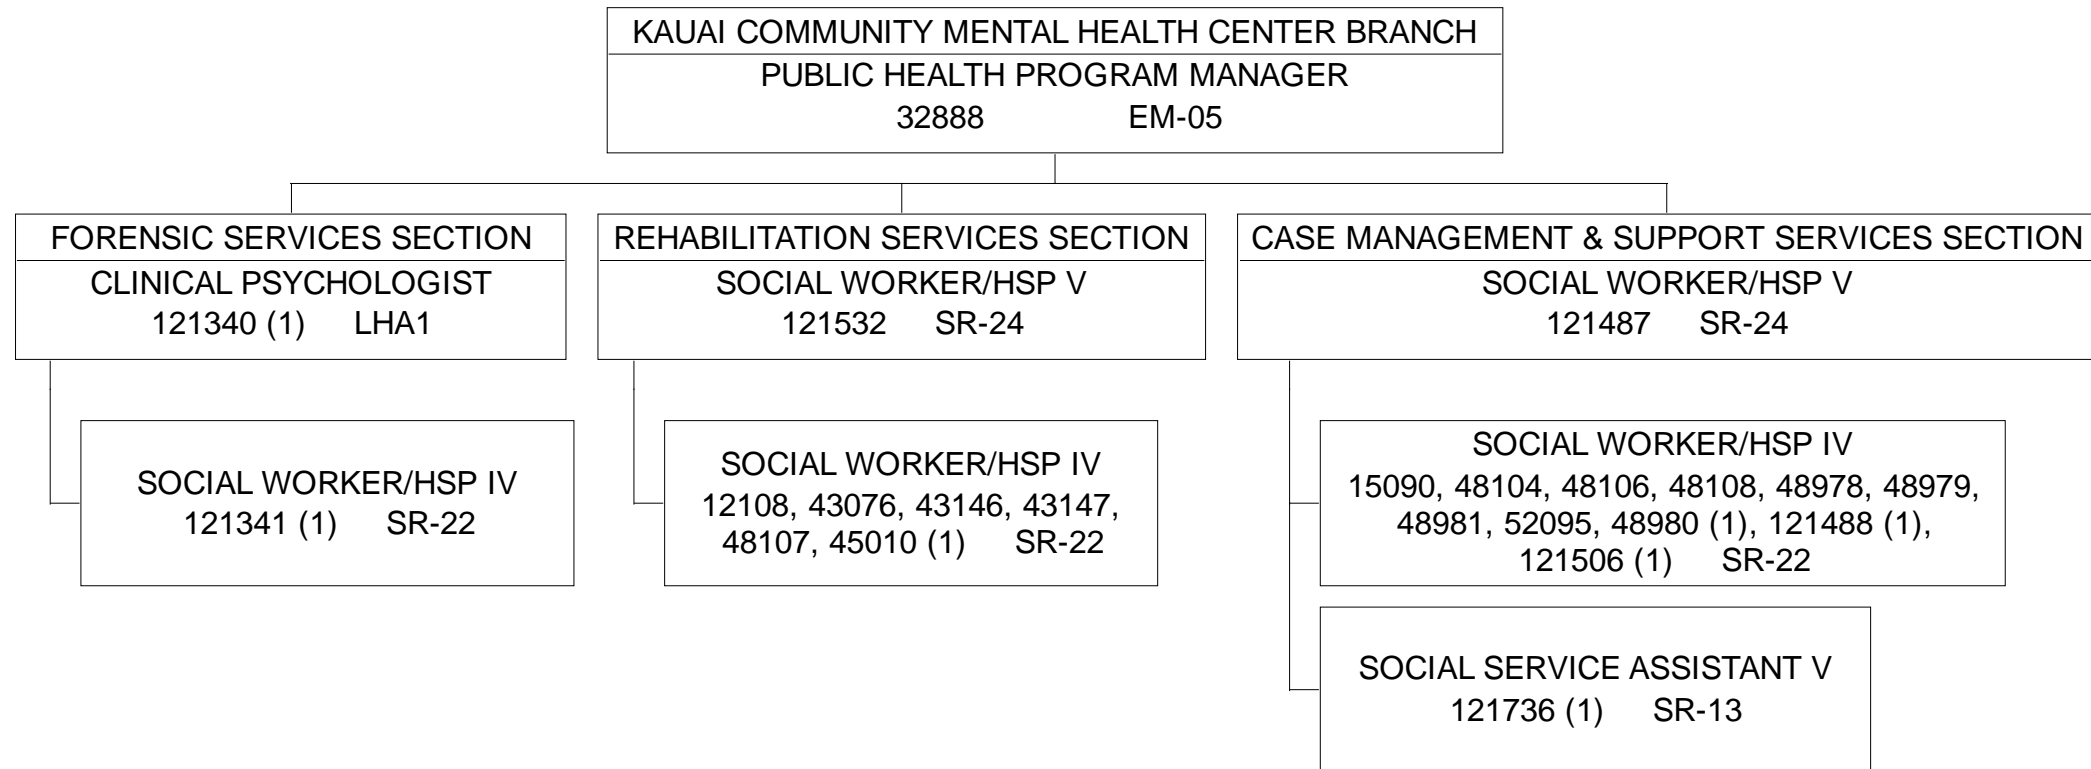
KAUAI COMMUNITY MENTAL HEALTH CENTER BRANCH
PUBLIC HEALTH PROGRAM MANAGER
32888 EM-05

FORENSIC SERVICES SECTION
CLINICAL PSYCHOLOGIST
121340 (1) LHA1

SOCIAL WORKER/HSP IV
121341 (1) SR-22

REHABILITATION SERVICES SECTION
SOCIAL WORKER/HSP V
121532 SR-24

SOCIAL WORKER/HSP IV
12108, 43076, 43146, 43147, 48107, 45010 (1) SR-22

CASE MANAGEMENT & SUPPORT SERVICES SECTION
SOCIAL WORKER/HSP V
121487 SR-24

SOCIAL WORKER/HSP IV
15090, 48104, 48106, 48108, 48978, 48979, 48981, 52095, 48980 (1), 121488 (1), 121506 (1) SR-22

SOCIAL SERVICE ASSISTANT V
121736 (1) SR-13